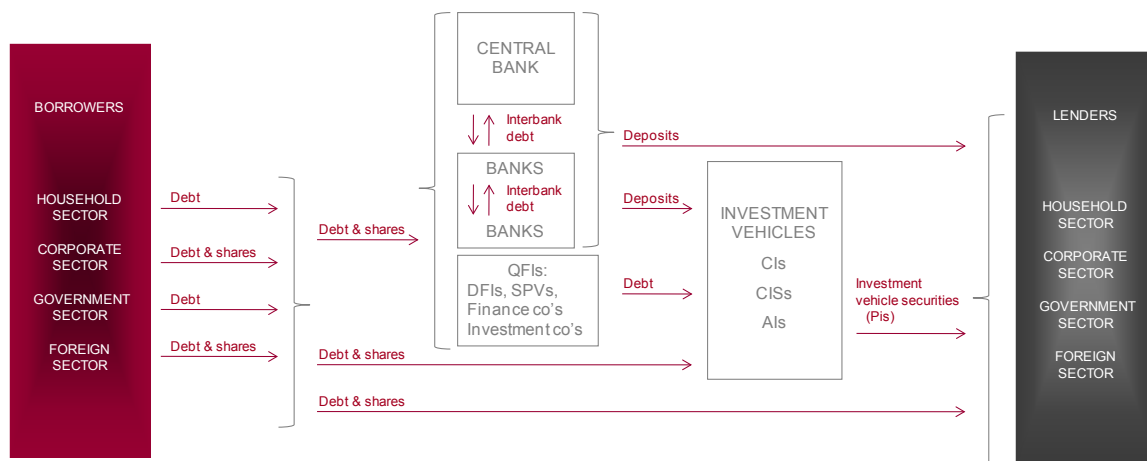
BORROWERS

HOUSEHOLD SECTOR

CORPORATE SECTOR

GOVERNMENT SECTOR

FOREIGN SECTOR

Debt

Debt & shares

Debt

Debt & shares

Debt & shares

Debt & shares

Debt & shares

CENTRAL BANK

Interbank debt

BANKS

Interbank debt

BANKS

QFIs: DFIs, SPVs, Finance co's Investment co's

Deposits

Deposits

Debt

INVESTMENT VEHICLES

CIs

CISs

AIs

Investment vehicle securities (Pis)

LENDERS

HOUSEHOLD SECTOR

CORPORATE SECTOR

GOVERNMENT SECTOR

FOREIGN SECTOR